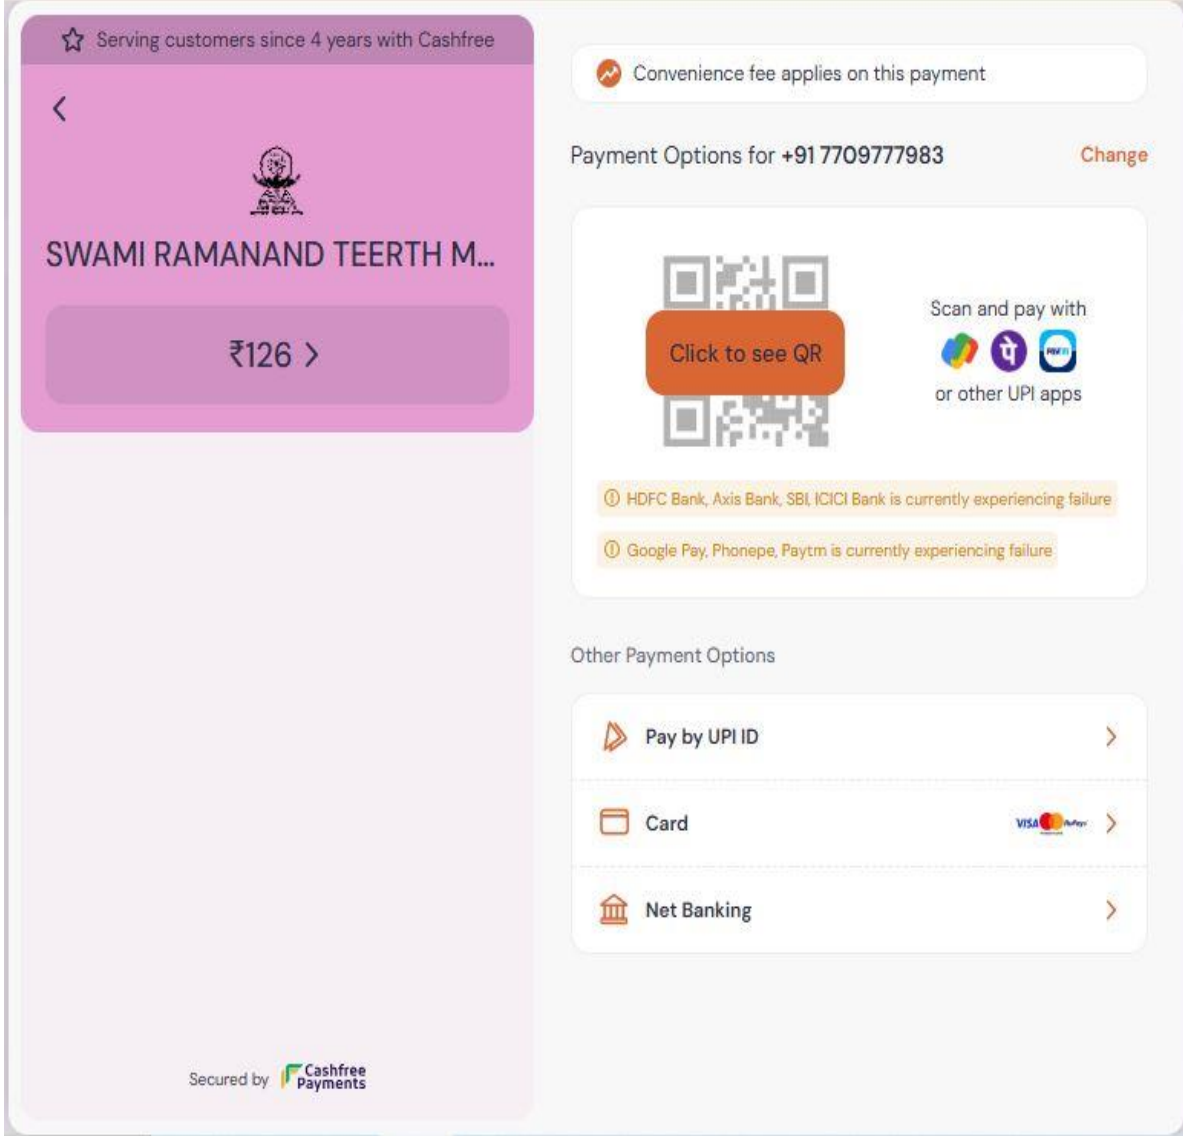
Serving customers since 4 years with Cashfree

<

SWAMI RAMANAND TEERTH M...

₹126 >

Secured by Cashfree Payments

Convenience fee applies on this payment

Payment Options for +91 7709777983

Change

Click to see QR

Scan and pay with

or other UPI apps

ⓘ HDFC Bank, Axis Bank, SBI, ICICI Bank is currently experiencing failure

ⓘ Google Pay, Phonepe, Paytm is currently experiencing failure

Other Payment Options

Pay by UPI ID >

Card VISA RuPay >

Net Banking >